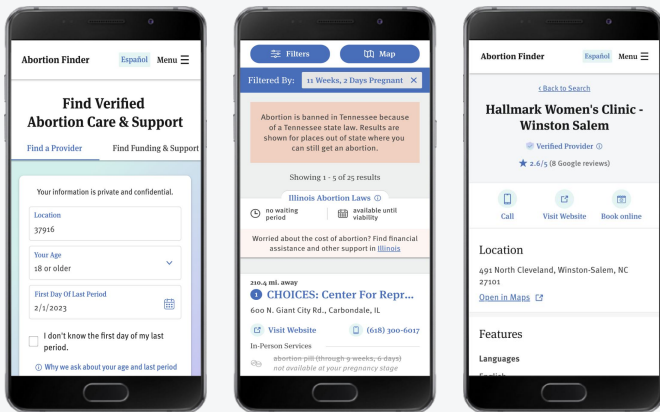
Abortion Finder
Español
Menu

Find Verified Abortion Care & Support

Find a Provider
Find Funding & Support

Your information is private and confidential.

Location
37916

Your Age
18 or older

First Day Of Last Period
2/1/2023

I don't know the first day of my last period.

Why we ask about your age and last period

Filters
Map

Filtered By: 11 Weeks, 2 Days Pregnant ✕

Abortion is banned in Tennessee because of a Tennessee state law. Results are shown for places out of state where you can still get an abortion.

Showing 1 - 5 of 25 results

Illinois Abortion Laws

no waiting period
available until viability

Worried about the cost of abortion? Find financial assistance and other support in Illinois

210.4 mi. away
1 CHOICES: Center For Repr...
600 N. Giant City Rd., Carbondale, IL

Visit Website
(618) 300-6017

In-Person Services
abortion pill (through 9 weeks, 6 days)
not available at your pregnancy stage

Abortion Finder
Español
Menu

‹ Back to Search

Hallmark Women's Clinic - Winston Salem

Verified Provider
2.6/5 (8 Google reviews)

Call
Visit Website
Book online

Location
491 North Cleveland, Winston-Salem, NC 27101
Open in Maps

Features
Languages
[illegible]